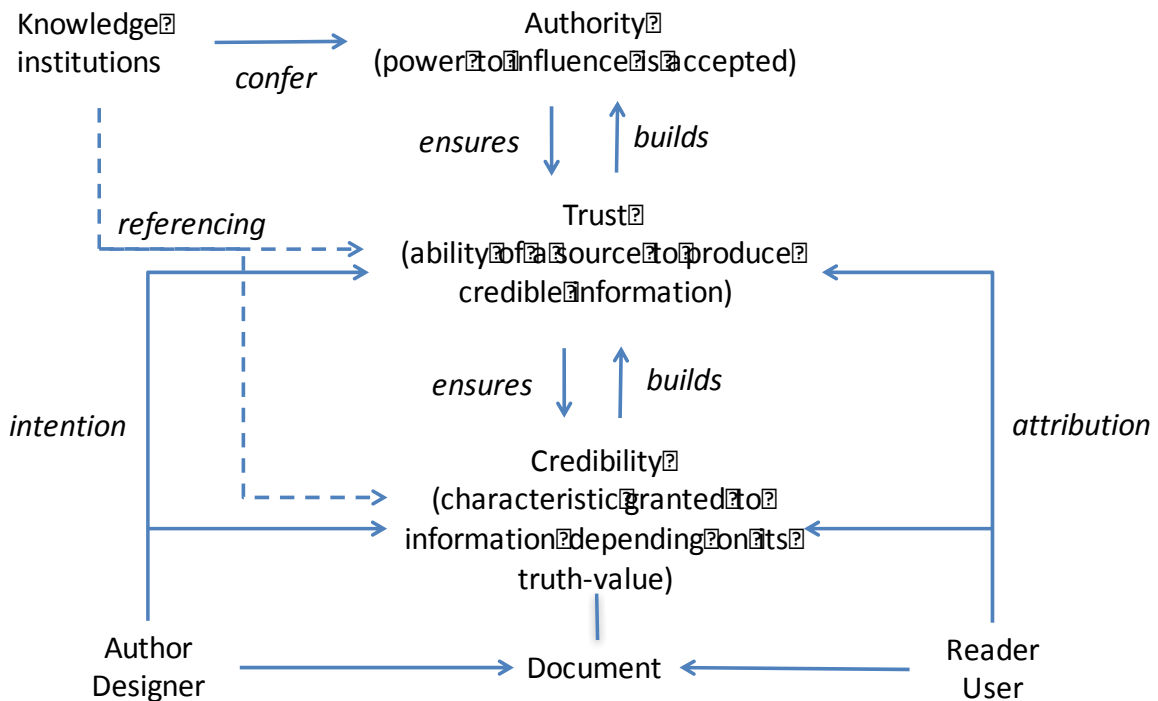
Knowledge institutions

confer

Authority (power to influence is accepted)

ensures

builds

referencing

Trust (ability of a source to produce credible information)

ensures

builds

intention

attribution

Credibility (characteristic granted to information depending on its truth-value)

Author Designer

Document

Reader User